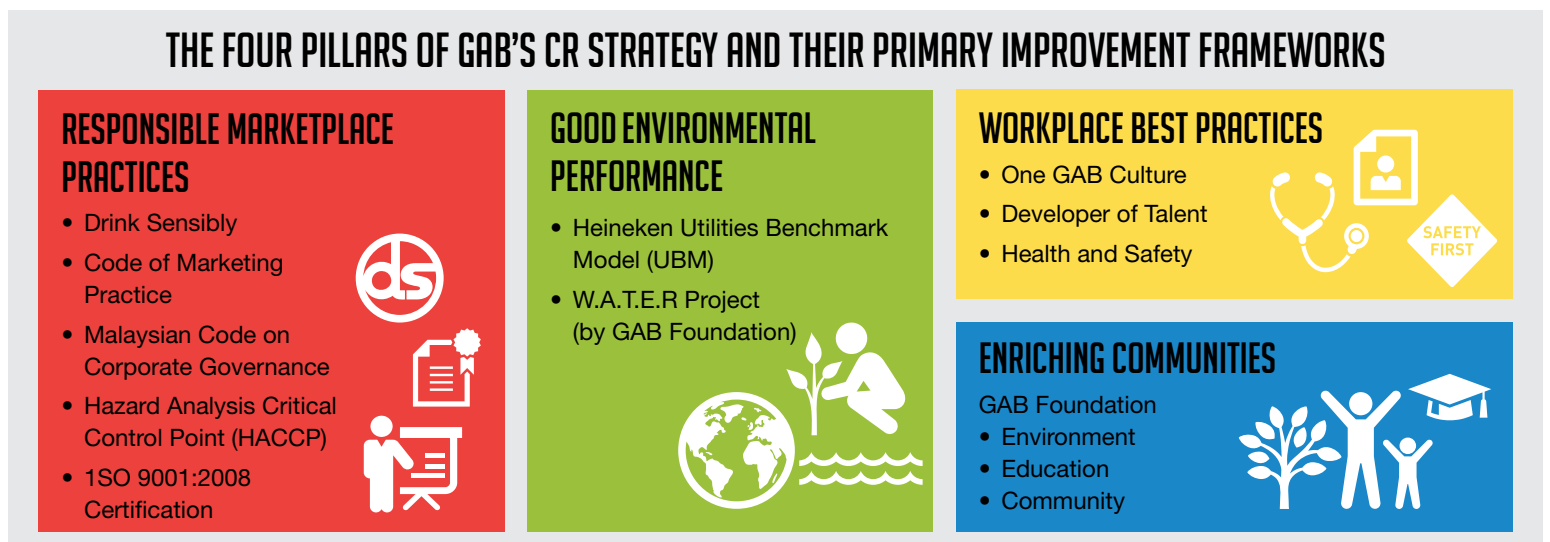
THE FOUR PILLARS OF GAB'S CR STRATEGY AND THEIR PRIMARY IMPROVEMENT FRAMEWORKS

RESPONSIBLE MARKETPLACE PRACTICES

- Drink Sensibly
- Code of Marketing Practice
- Malaysian Code on Corporate Governance
- Hazard Analysis Critical Control Point (HACCP)
- 1SO 9001:2008 Certification

ds

GOOD ENVIRONMENTAL PERFORMANCE

- Heineken Utilities Benchmark Model (UBM)
- W.A.T.E.R Project (by GAB Foundation)

WORKPLACE BEST PRACTICES

- One GAB Culture
- Developer of Talent
- Health and Safety

SAFETY FIRST

ENRICHING COMMUNITIES

GAB Foundation

- Environment
- Education
- Community